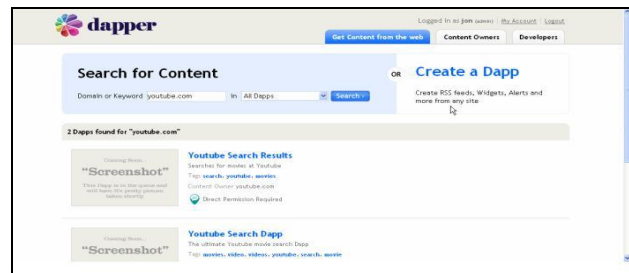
dapper

Logged in as jon (admin) | My Account | Logout

Get Content from the web | Content Owners | Developers

Search for Content

Domain or Keyword youtube.com In All Dapps Search

OR

Create a Dapp

Create RSS feeds, Widgets, Alerts and more from any site

2 Dapps found for "youtube.com"

Coming Soon.. "Screenshot" This Dapp is in the queue and will have its pretty picture taken shortly!

Youtube Search Results

Searches for movies at Youtube

Tags search, youtube, movies

Content Owner youtube.com

Direct Permission Required

Coming Soon.. "Screenshot"

Youtube Search Dapp

The ultimate Youtube movie search Dapp

Tags movies, video, videos, youtube, search, movie